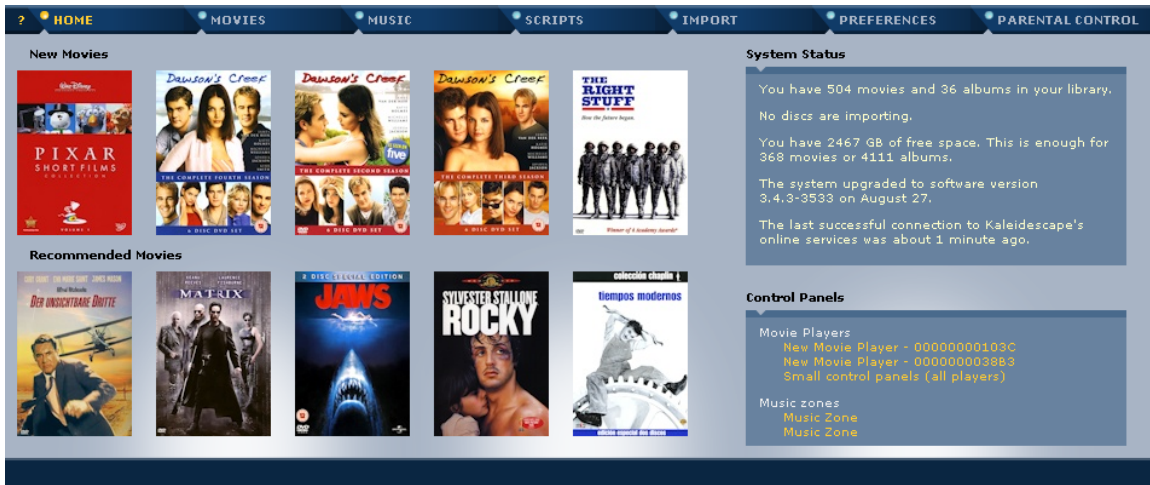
? HOME MOVIES MUSIC SCRIPTS IMPORT PREFERENCES PARENTAL CONTROL

New Movies

PIXAR SHORT FILMS COLLECTION

Dawson's Creek
THE COMPLETE FOURTH SEASON

Dawson's Creek
THE COMPLETE SECOND SEASON

Dawson's Creek
THE COMPLETE THIRD SEASON

THE RIGHT STUFF

Recommended Movies

DER UNSICHTBARE DRITTE

MATRIX

JAWS

SYLVESTER STALLONE ROCKY

colección chaplin
tiempos modernos

System Status

You have 504 movies and 36 albums in your library.

No discs are importing.

You have 2467 GB of free space. This is enough for 368 movies or 4111 albums.

The system upgraded to software version 3.4.3-3533 on August 27.

The last successful connection to Kaleidescape's online services was about 1 minute ago.

Control Panels

Movie Players
New Movie Player - 00000000103C
New Movie Player - 0000000038B3
Small control panels (all players)

Music zones
Music Zone
Music Zone